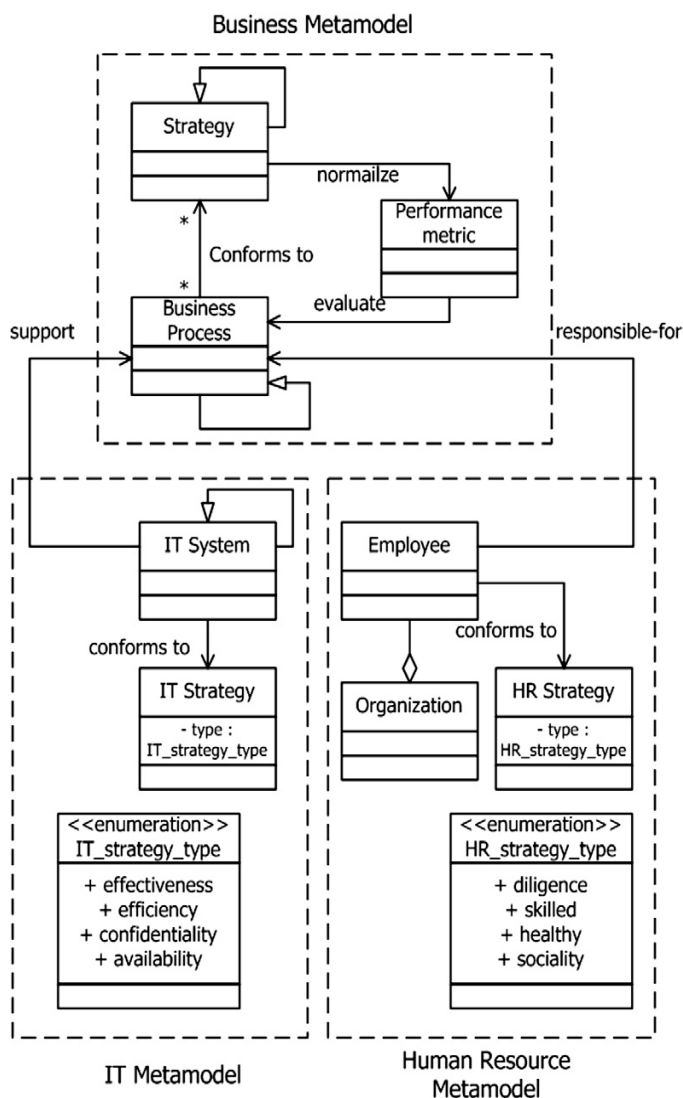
Business Metamodel

Strategy

normailze

Performance metric

*

Conforms to

*

Business Process

evaluate

support

responsible-for

IT System

Employee

conforms to

conforms to

IT Strategy

- type : IT_strategy_type

Organization

HR Strategy

- type : HR_strategy_type

<<enumeration>>
IT_strategy_type

+ effectiveness
+ efficiency
+ confidentiality
+ availability

<<enumeration>>
HR_strategy_type

+ diligence
+ skilled
+ healthy
+ sociality

IT Metamodel

Human Resource Metamodel